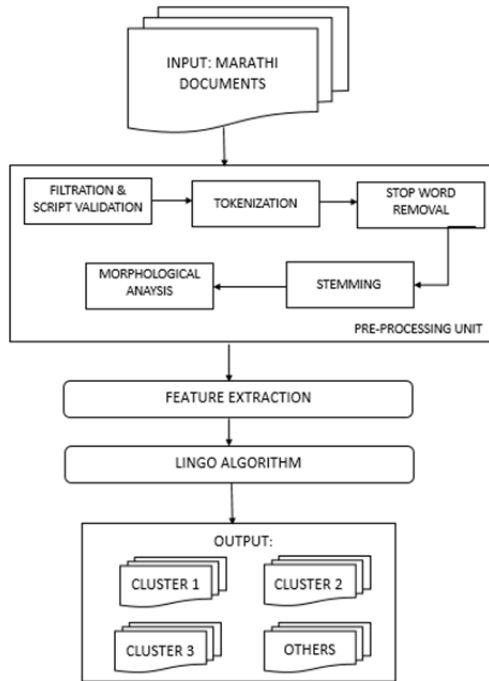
INPUT: MARATHI DOCUMENTS

FILTRATION & SCRIPT VALIDATION

TOKENIZATION

STOP WORD REMOVAL

MORPHOLOGICAL ANAYSIS

STEMMING

PRE-PROCESSING UNIT

FEATURE EXTRACTION

LINGO ALGORITHM

OUTPUT:

CLUSTER 1

CLUSTER 2

CLUSTER 3

OTHERS